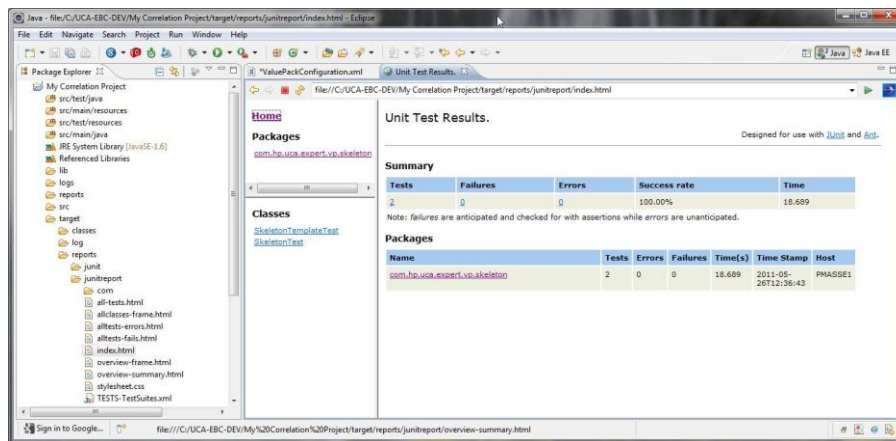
Java - file:/C:/UCA-EBC-DEV/My Correlation Project/target/reports/junitreport/index.html - Eclipse

File Edit Navigate Search Project Run Window Help

Java Java EE

Package Explorer

My Correlation Project
src/test/java
src/main/resources
src/test/resources
src/main/java
JRE System Library [JavaSE-1.6]
Referenced Libraries
lib
logs
reports
src
target
classes
log
reports
junit
junitreport
com
all-tests.html
allclasses-frame.html
alltests-errors.html
alltests-fails.html
index.html
overview-frame.html
overview-summary.html
stylesheet.css
TESTS-TestSuites.xml

*ValuePackConfiguration.xml

Unit Test Results.

file:///C:/UCA-EBC-DEV/My Correlation Project/target/reports/junitreport/index.html

Home

Packages

com.hp.uca.expert.vp.skeleton

Classes

SkeletonTemplateTest
SkeletonTest

Unit Test Results.

Designed for use with JUnit and Ant.

Summary

| Tests | Failures | Errors | Success rate | Time |
|---|---|---|---|---|
| 2 | 0 | 0 | 100.00% | 18.689 |

Note: failures are anticipated and checked for with assertions while errors are unanticipated.

Packages

| Name | Tests | Errors | Failures | Time(s) | Time Stamp | Host |
|---|---|---|---|---|---|---|
| com.hp.uca.expert.vp.skeleton | 2 | 0 | 0 | 18.689 | 2011-05-26T12:36:43 | PMASSE1 |

Sign in to Google...

file:///C:/UCA-EBC-DEV/My%20Correlation%20Project/target/reports/junitreport/overview-summary.html